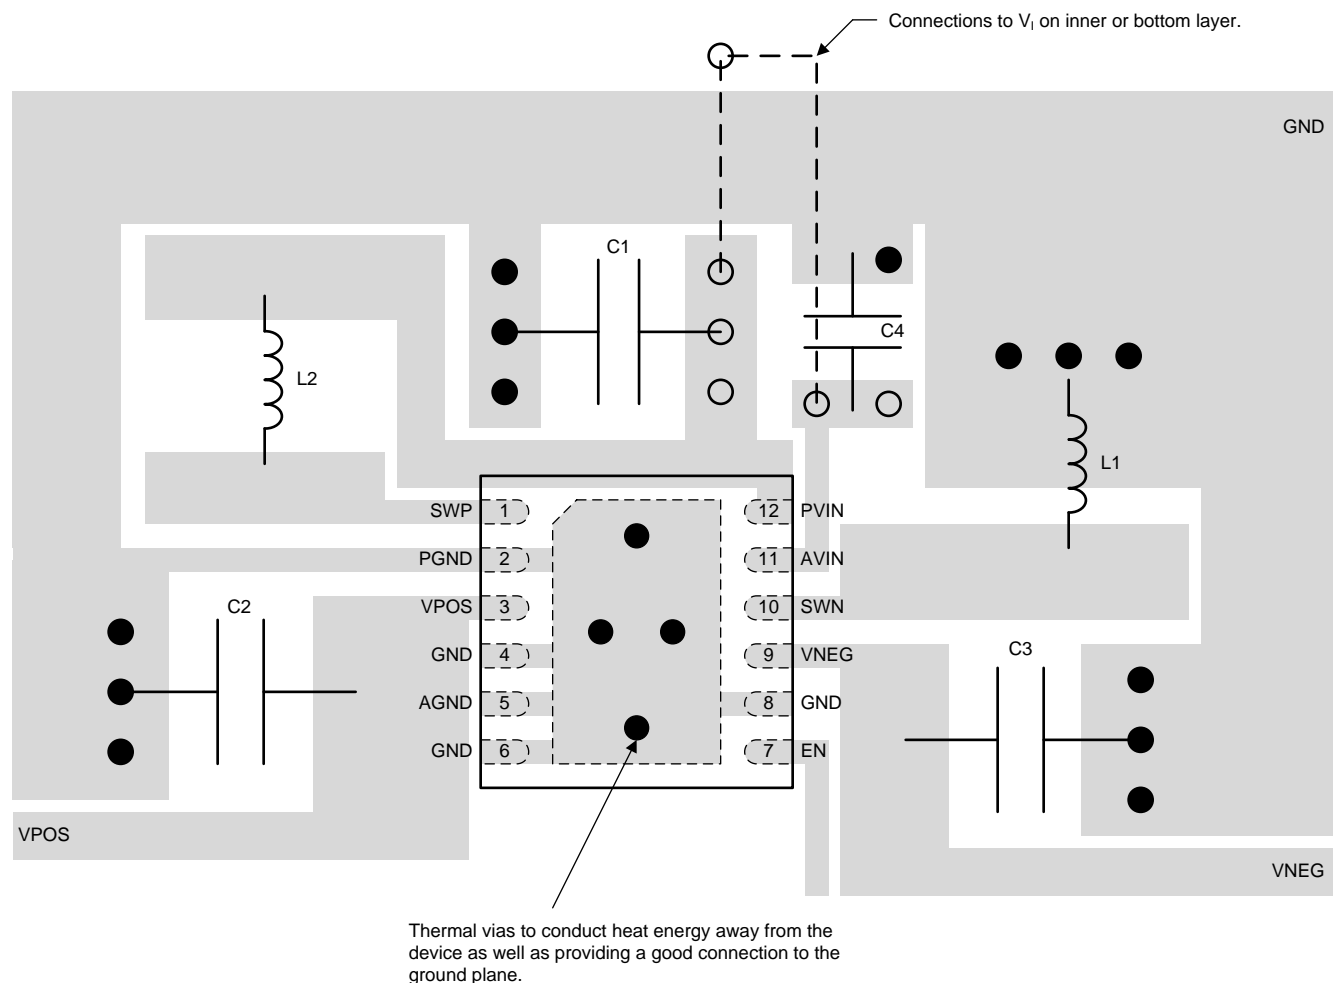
Connections to $V_I$ on inner or bottom layer.

GND

C1

C4

L2

L1

SWP 1

PGND 2

VPOS 3

GND 4

AGND 5

GND 6

12 PVIN

11 AVIN

10 SWN

9 VNEG

8 GND

7 EN

C2

C3

VPOS

VNEG

Thermal vias to conduct heat energy away from the device as well as providing a good connection to the ground plane.